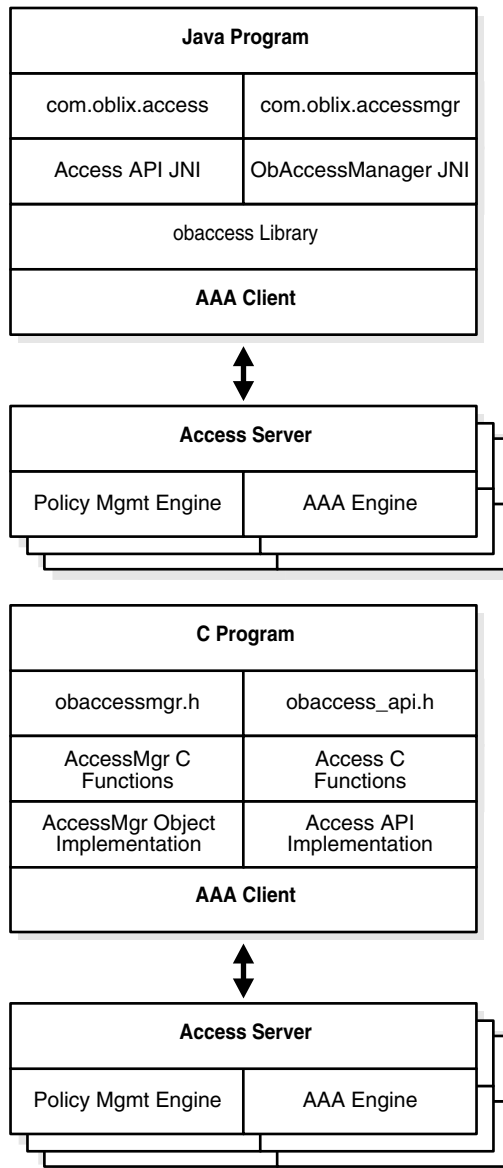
Java Program

com.oblix.access

com.oblix.accessmgr

Access API JNI

ObAccessManager JNI

obaccess Library

AAA Client

Access Server

Policy Mgmt Engine

AAA Engine

C Program

obaccessmgr.h

obaccess_api.h

AccessMgr C Functions

Access C Functions

AccessMgr Object Implementation

Access API Implementation

AAA Client

Access Server

Policy Mgmt Engine

AAA Engine